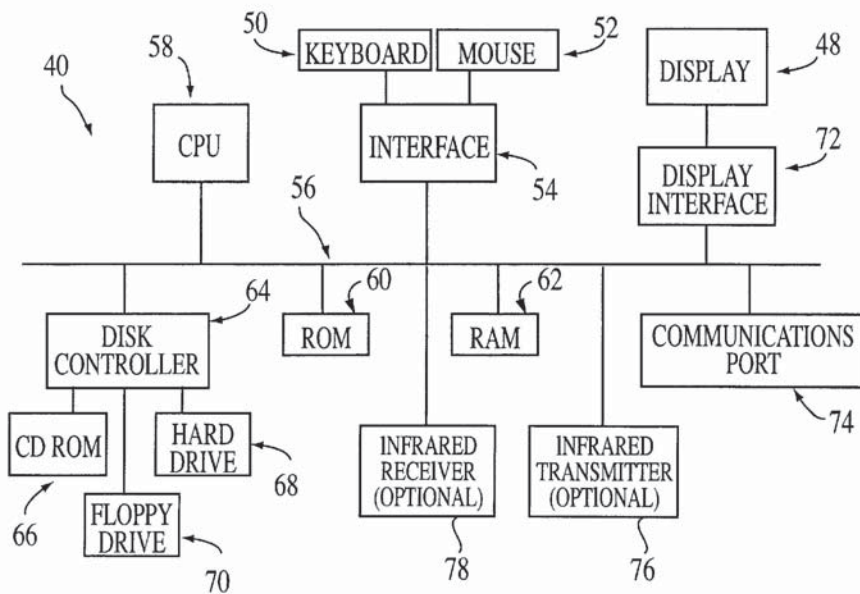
40

58

CPU

50

KEYBOARD

MOUSE

52

INTERFACE

54

DISPLAY

48

DISPLAY INTERFACE

72

56

64

DISK CONTROLLER

60

ROM

62

RAM

COMMUNICATIONS PORT

74

CD ROM

66

HARD DRIVE

68

FLOPPY DRIVE

70

INFRARED RECEIVER (OPTIONAL)

78

INFRARED TRANSMITTER (OPTIONAL)

76